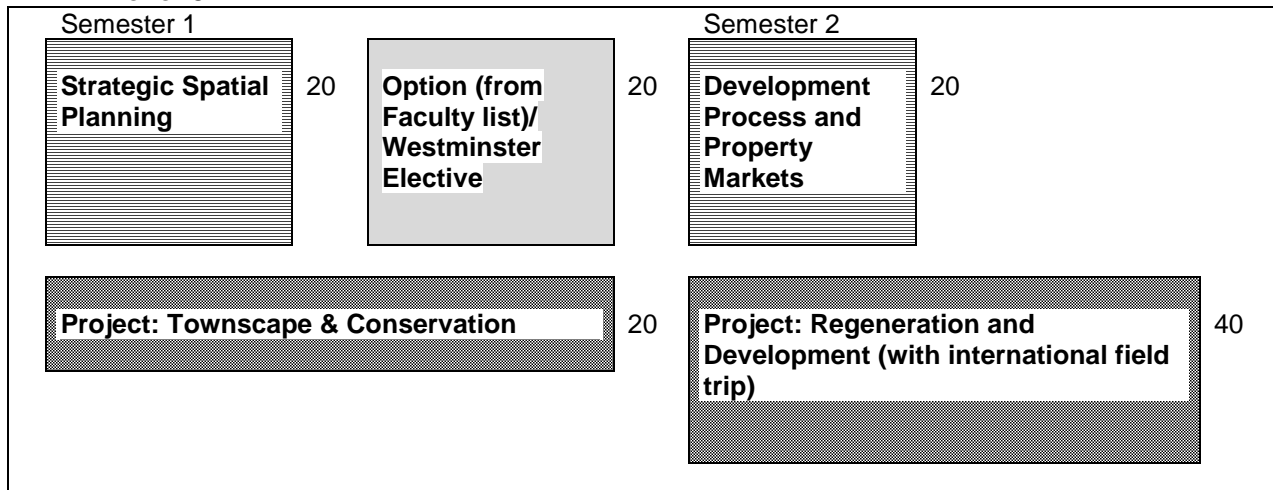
Semester 1

Strategic Spatial Planning

20

Option (from Faculty list)/ Westminster Elective

20

Semester 2

Development Process and Property Markets

20

Project: Townscape & Conservation

20

Project: Regeneration and Development (with international field trip)

40